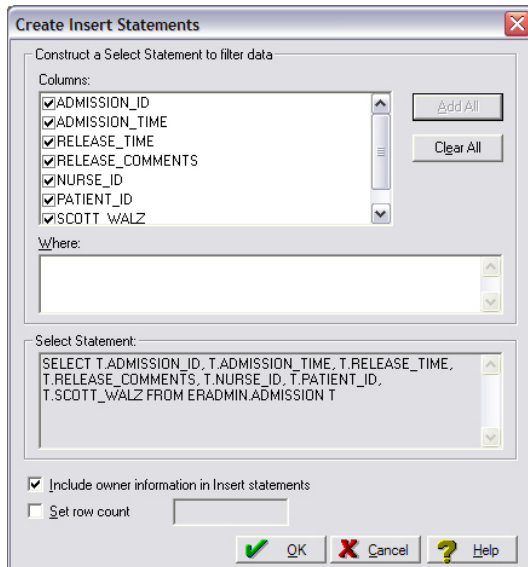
Create Insert Statements

Construct a Select Statement to filter data

Columns:

ADMISSION_ID
ADMISSION_TIME
RELEASE_TIME
RELEASE_COMMENTS
NURSE_ID
PATIENT_ID
SCOTT_WALZ

Add All

Clear All

Where:

Select Statement:

SELECT T.ADMISSION_ID, T.ADMISSION_TIME, T.RELEASE_TIME, T.RELEASE_COMMENTS, T.NURSE_ID, T.PATIENT_ID, T.SCOTT_WALZ FROM ERADMIN.ADMISSION T

Include owner information in Insert statements

Set row count

OK

Cancel

Help